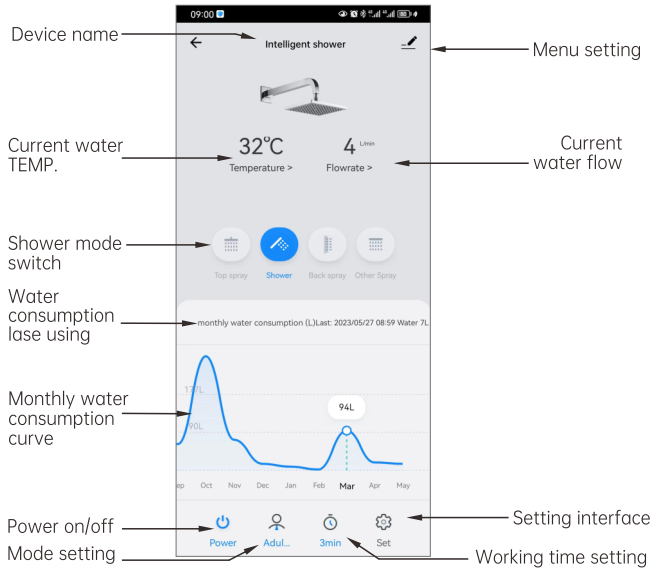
09:00

Device name

Intelligent shower

Menu setting

Current water TEMP.

32℃
Temperature >

4 L/min
Flowrate >

Current water flow

Shower mode switch

Top spray
Shower
Back spray
Other Spray

Water consumption lase using

monthly water consumption (L)Last: 2023/05/27 08:59 Water 7L

Monthly water consumption curve

137L
90L
94L

ep
Oct
Nov
Dec
Jan
Feb
Mar
Apr
May

Power on/off

Mode setting

Power
Adul...
3min
Set

Setting interface

Working time setting